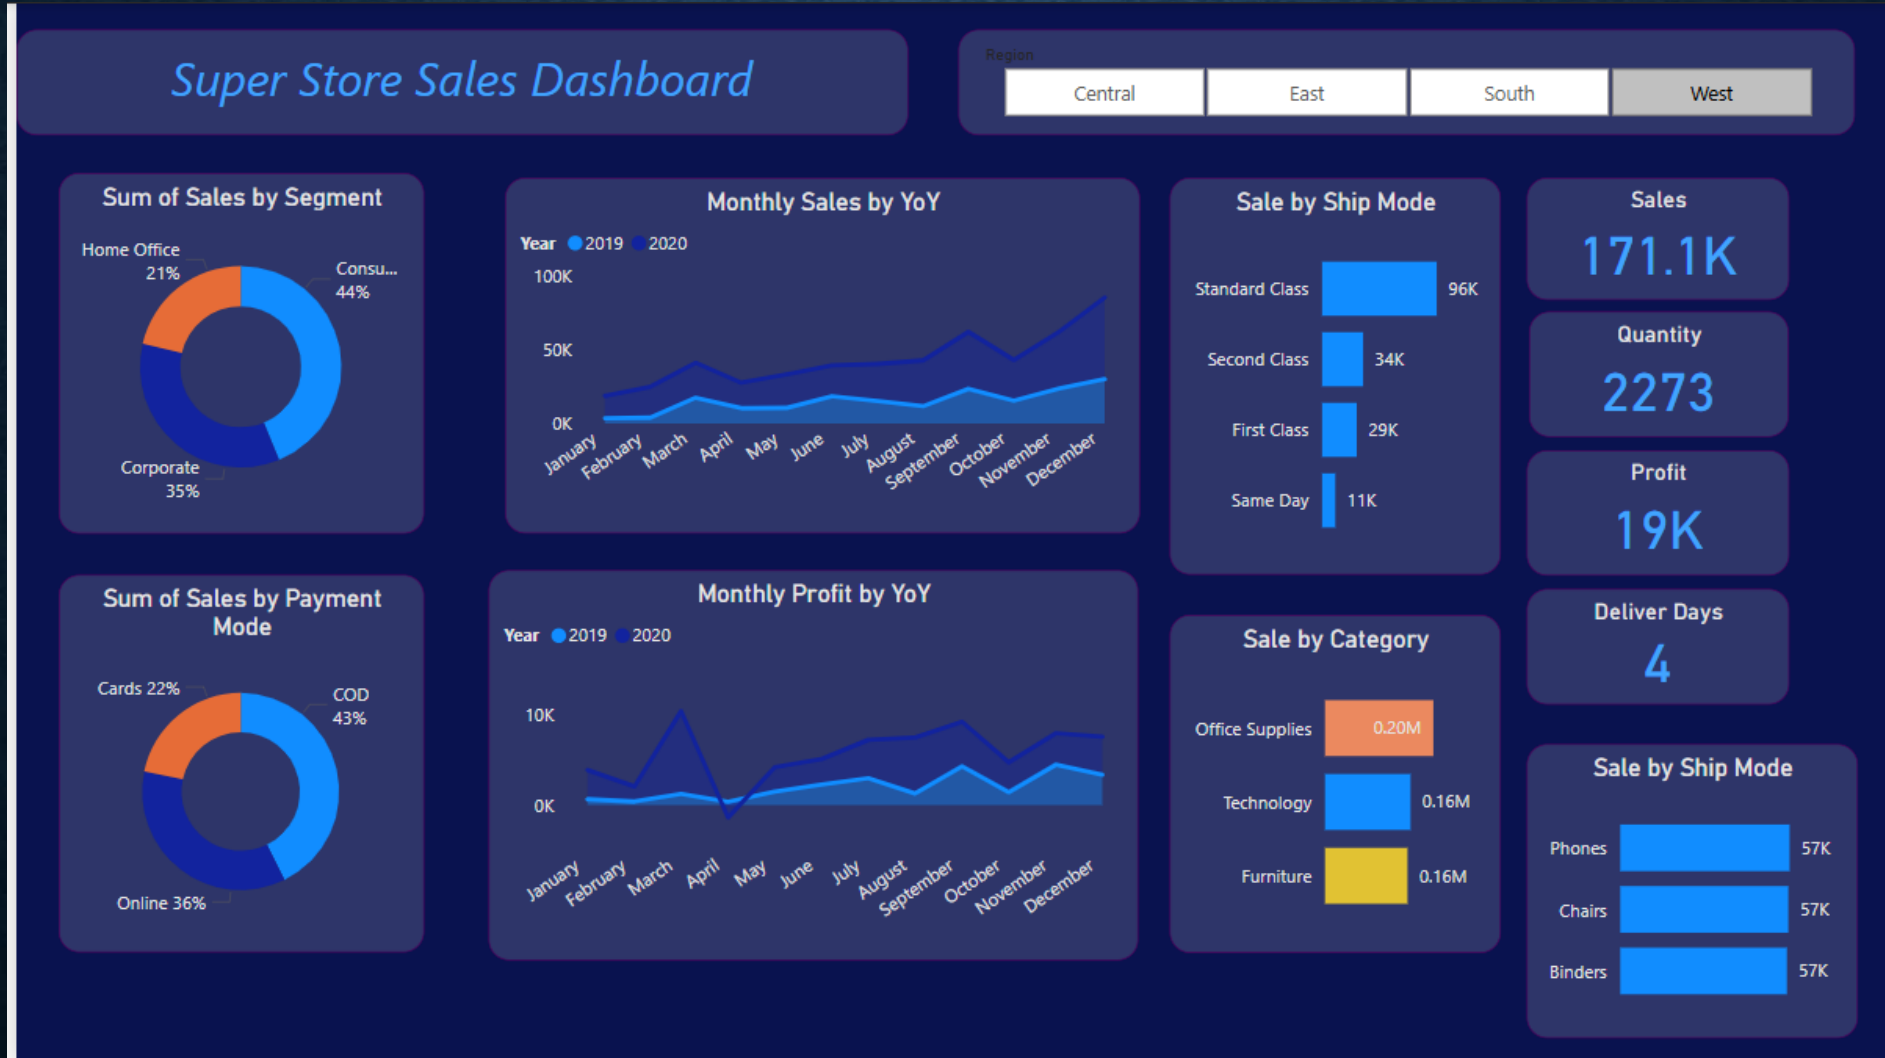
Super Store Sales Dashboard

Region
Central East South West

Sum of Sales by Segment
Home Office 21%
Consu... 44%
Corporate 35%

Monthly Sales by YoY
Year 2019 2020
100K
50K
0K
January February March April May June July August September October November December

Sale by Ship Mode
Standard Class 96K
Second Class 34K
First Class 29K
Same Day 11K

Sales
171.1K

Quantity
2273

Profit
19K

Deliver Days
4

Sum of Sales by Payment Mode
Cards 22%
COD 43%
Online 36%

Monthly Profit by YoY
Year 2019 2020
10K
0K
January February March April May June July August September October November December

Sale by Category
Office Supplies 0.20M
Technology 0.16M
Furniture 0.16M

Sale by Ship Mode
Phones 57K
Chairs 57K
Binders 57K